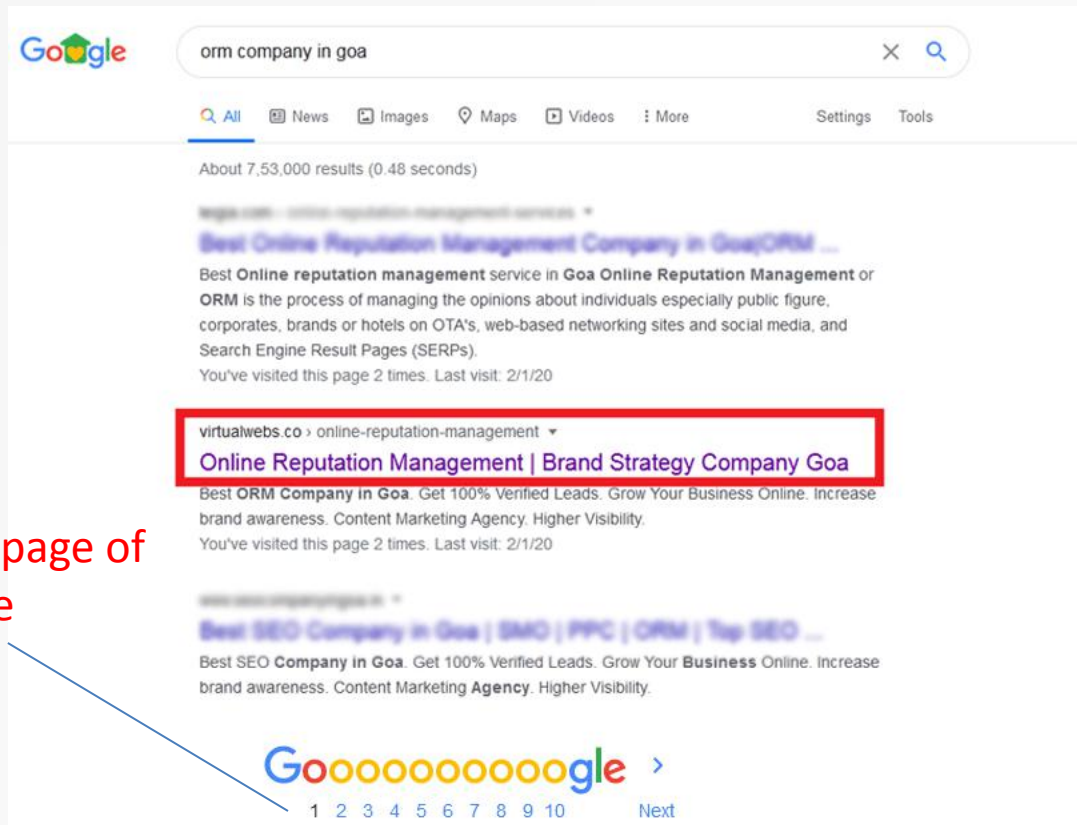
Google

orm company in goa

All News Images Maps Videos More Settings Tools

About 7,53,000 results (0.48 seconds)

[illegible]

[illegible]

Best Online reputation management service in Goa Online Reputation Management or ORM is the process of managing the opinions about individuals especially public figure, corporates, brands or hotels on OTA's, web-based networking sites and social media, and Search Engine Result Pages (SERPs).

You've visited this page 2 times. Last visit: 2/1/20

virtualwebs.co › online-reputation-management

Online Reputation Management | Brand Strategy Company Goa

Best ORM Company in Goa. Get 100% Verified Leads. Grow Your Business Online. Increase brand awareness. Content Marketing Agency. Higher Visibility.

You've visited this page 2 times. Last visit: 2/1/20

page of

e

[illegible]

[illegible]

Best SEO Company in Goa. Get 100% Verified Leads. Grow Your Business Online. Increase brand awareness. Content Marketing Agency. Higher Visibility.

Gooooooooooogle ›

1 2 3 4 5 6 7 8 9 10 Next